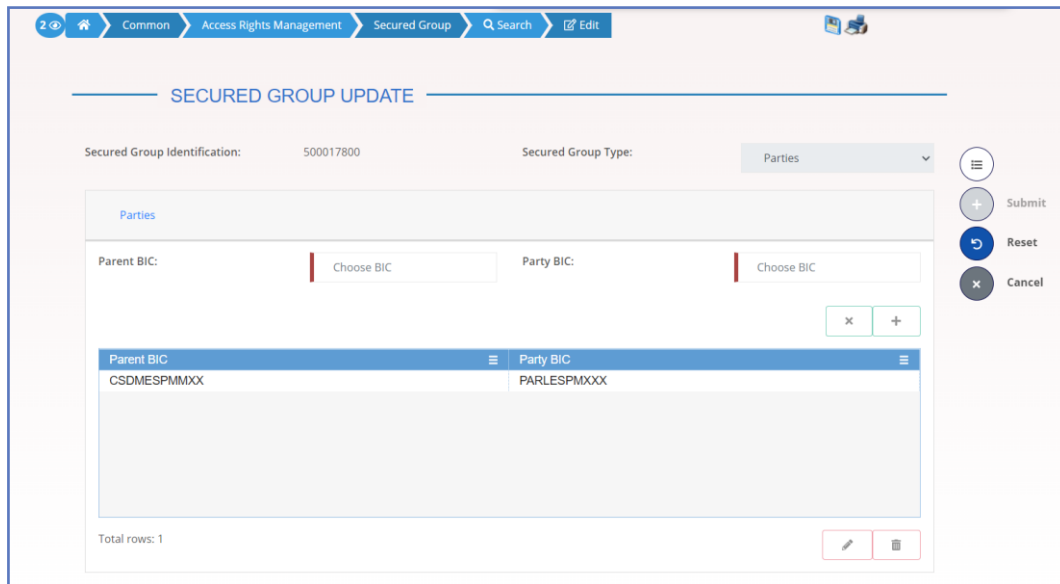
2 Common Access Rights Management Secured Group Search Edit

SECURED GROUP UPDATE

Secured Group Identification: 500017800

Secured Group Type: Parties

Submit

Reset

Cancel

Parties

Parent BIC: Choose BIC

Party BIC: Choose BIC

| Parent BIC | Party BIC |
|---|---|
| CSDMESPMMXX | PARLESPMXXX |

Total rows: 1